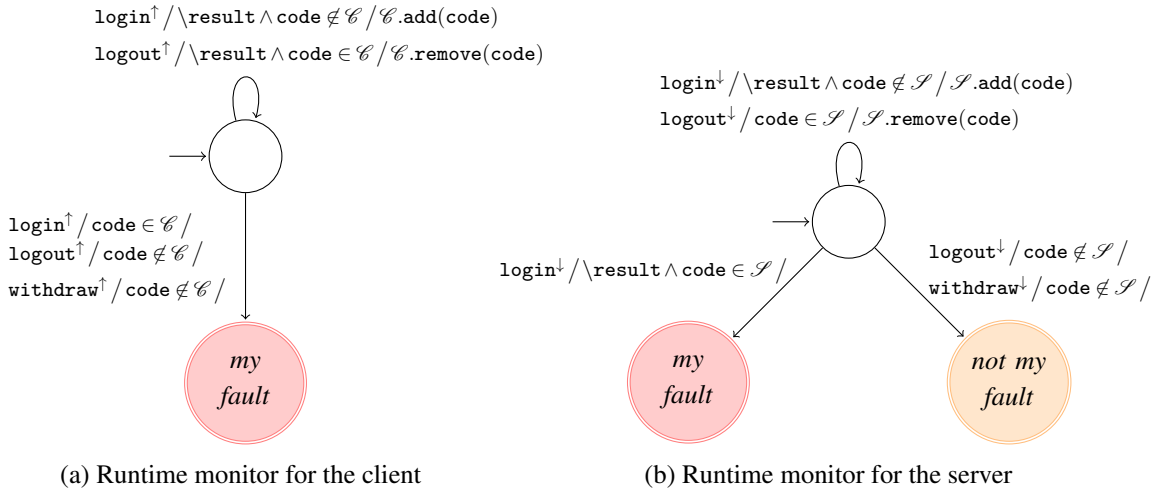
$\texttt{login}^{\uparrow} \,/\, \backslash\texttt{result} \land \texttt{code} \notin \mathscr{C} \,/\, \mathscr{C}.\texttt{add}(\texttt{code})$

$\texttt{logout}^{\uparrow} \,/\, \backslash\texttt{result} \land \texttt{code} \in \mathscr{C} \,/\, \mathscr{C}.\texttt{remove}(\texttt{code})$

$\texttt{login}^{\uparrow} \,/\, \texttt{code} \in \mathscr{C} \,/$
$\texttt{logout}^{\uparrow} \,/\, \texttt{code} \notin \mathscr{C} \,/$
$\texttt{withdraw}^{\uparrow} \,/\, \texttt{code} \notin \mathscr{C} \,/$

my fault

(a) Runtime monitor for the client

$\texttt{login}^{\downarrow} \,/\, \backslash\texttt{result} \land \texttt{code} \notin \mathscr{S} \,/\, \mathscr{S}.\texttt{add}(\texttt{code})$

$\texttt{logout}^{\downarrow} \,/\, \texttt{code} \in \mathscr{S} \,/\, \mathscr{S}.\texttt{remove}(\texttt{code})$

$\texttt{login}^{\downarrow} \,/\, \backslash\texttt{result} \land \texttt{code} \in \mathscr{S} \,/$

$\texttt{logout}^{\downarrow} \,/\, \texttt{code} \notin \mathscr{S} \,/$
$\texttt{withdraw}^{\downarrow} \,/\, \texttt{code} \notin \mathscr{S} \,/$

my fault

not my fault

(b) Runtime monitor for the server